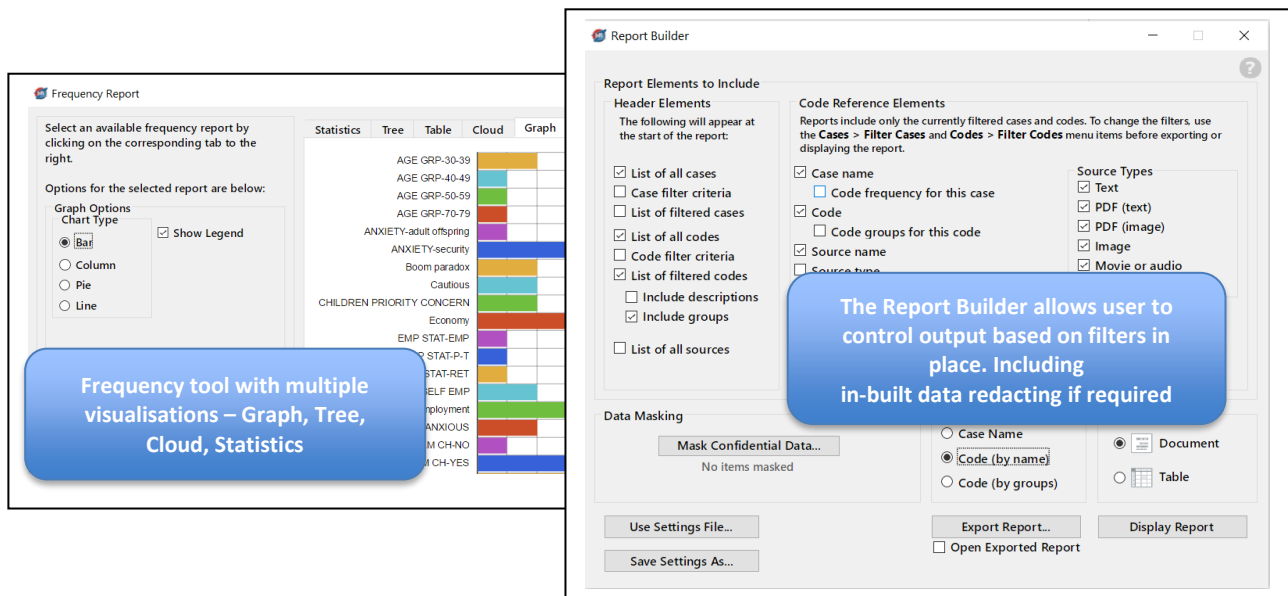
Frequency Report

Select an available frequency report by clicking on the corresponding tab to the right.

Options for the selected report are below:

Graph Options
Chart Type
Bar
Column
Pie
Line
Show Legend

Statistics | Tree | Table | Cloud | Graph

AGE GRP-30-39
AGE GRP-40-49
AGE GRP-50-59
AGE GRP-70-79
ANXIETY-adult offspring
ANXIETY-security
Boom paradox
Cautious
CHILDREN PRIORITY CONCERN
Economy
EMP STAT-EMP
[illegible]R STAT-P-T
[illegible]STAT-RET
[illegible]SELF EMP
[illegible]nployment
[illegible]ANXIOUS
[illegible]M CH-NO
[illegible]M CH-YES

Frequency tool with multiple visualisations – Graph, Tree, Cloud, Statistics

Report Builder

Report Elements to Include
Header Elements
The following will appear at the start of the report:
List of all cases
Case filter criteria
List of filtered cases
List of all codes
Code filter criteria
List of filtered codes
Include descriptions
Include groups
List of all sources

Code Reference Elements
Reports include only the currently filtered cases and codes. To change the filters, use the Cases > Filter Cases and Codes > Filter Codes menu items before exporting or displaying the report.
Case name
Code frequency for this case
Code
Code groups for this code
Source name
Source type

Source Types
Text
PDF (text)
PDF (image)
Image
Movie or audio

The Report Builder allows user to control output based on filters in place. Including in-built data redacting if required

Data Masking
Mask Confidential Data...
No items masked

Case Name
Code (by name)
Code (by groups)

Document
Table

Use Settings File...
Save Settings As...
Export Report...
Open Exported Report
Display Report